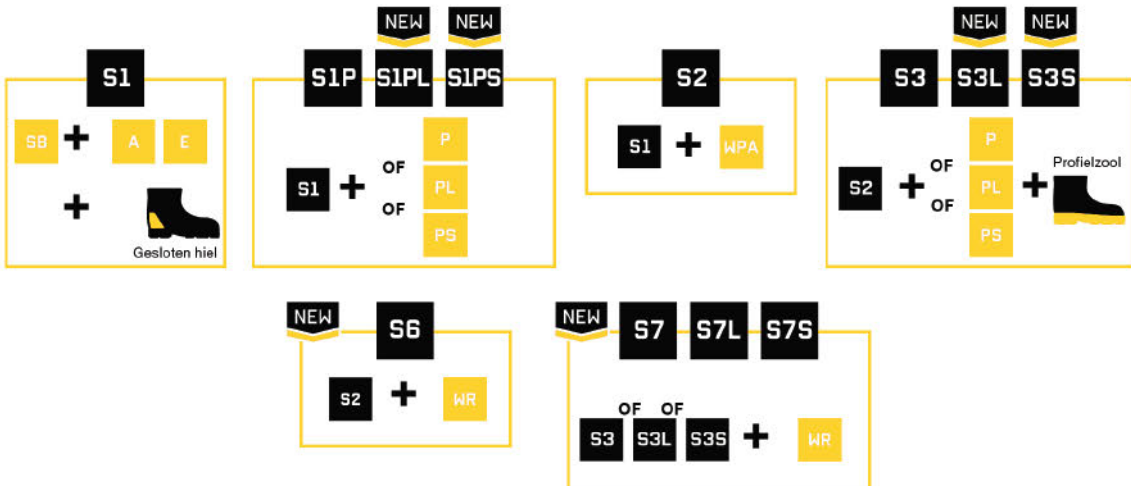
S1

SB + A E

+ Gesloten hiel

NEW NEW

S1P S1PL S1PS

S1 + P OF PL OF PS

S2

S1 + WPA

NEW NEW

S3 S3L S3S

S2 + P OF PL OF PS + Profielzool

NEW

S6

S2 + WR

NEW

S7 S7L S7S

S3 OF S3L OF S3S + WR